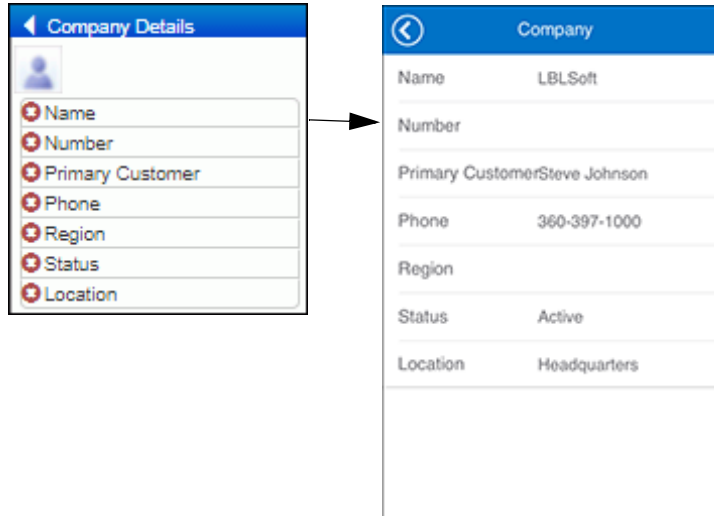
Company Details

Name
Number
Primary Customer
Phone
Region
Status
Location

Company

| | |
|---|---|
| Name | LBLSoft |
| Number | |
| Primary Customer | Steve Johnson |
| Phone | 360-397-1000 |
| Region | |
| Status | Active |
| Location | Headquarters |